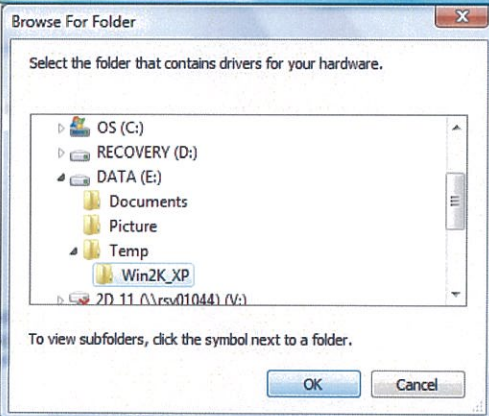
Browse For Folder

Select the folder that contains drivers for your hardware.

OS (C:)
RECOVERY (D:)
DATA (E:)
Documents
Picture
Temp
Win2K_XP
2D 11 (\\rsv01044) (V:)

To view subfolders, click the symbol next to a folder.

OK
Cancel